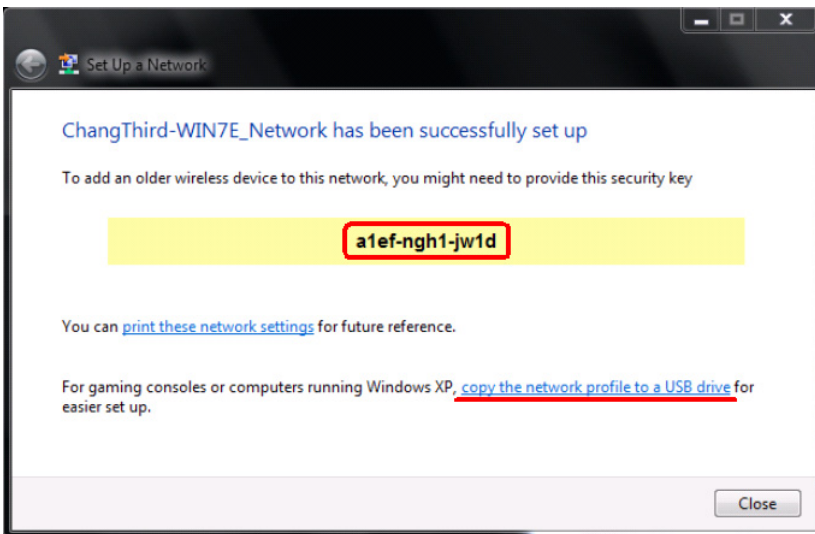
Set Up a Network

ChangThird-WIN7E_Network has been successfully set up

To add an older wireless device to this network, you might need to provide this security key

a1ef-ngh1-jw1d

You can print these network settings for future reference.

For gaming consoles or computers running Windows XP, copy the network profile to a USB drive for easier set up.

Close